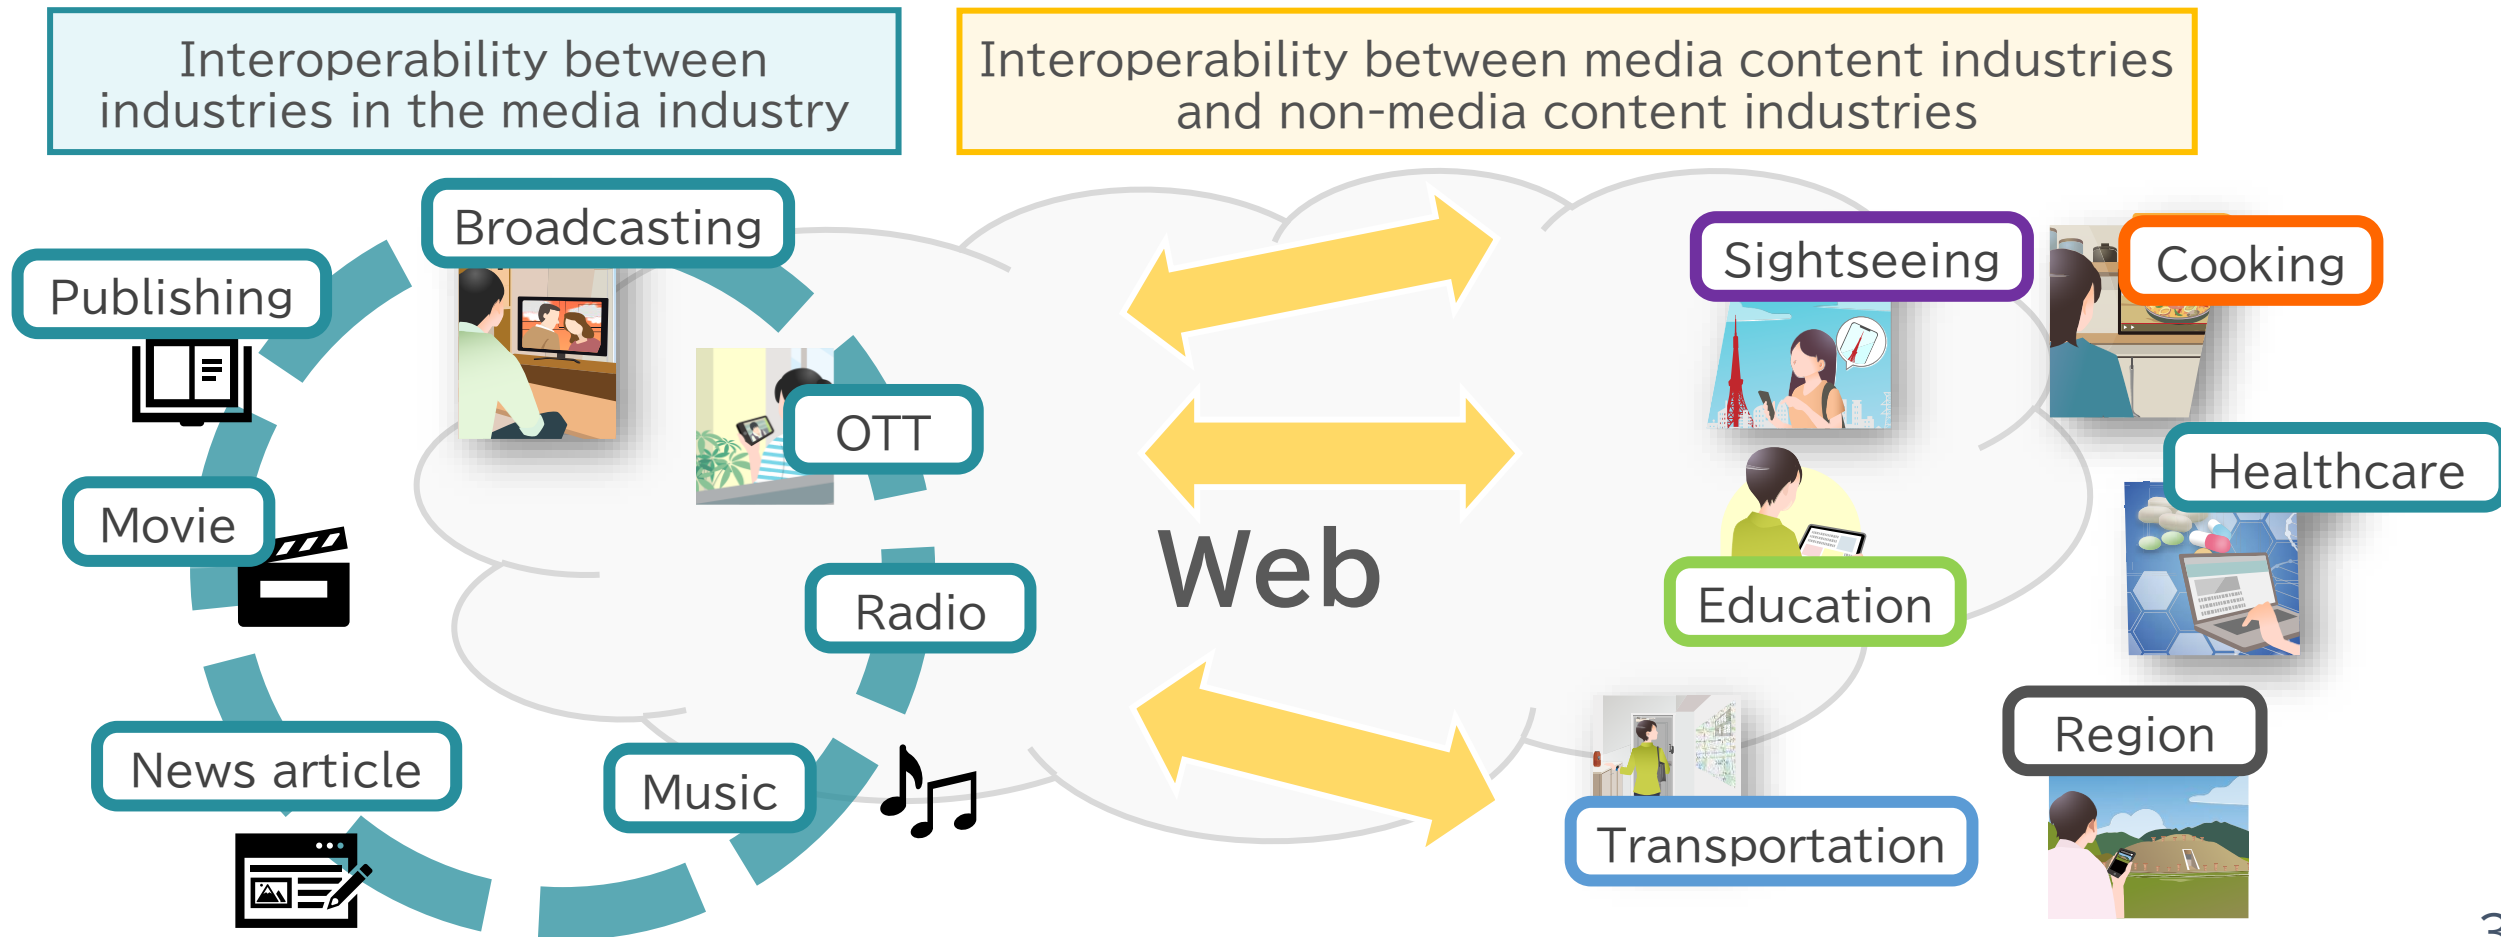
Interoperability between industries in the media industry

Interoperability between media content industries and non-media content industries

Broadcasting

Publishing

OTT

Movie

Radio

News article

Music

Web

Sightseeing

Cooking

Healthcare

Education

Region

Transportation